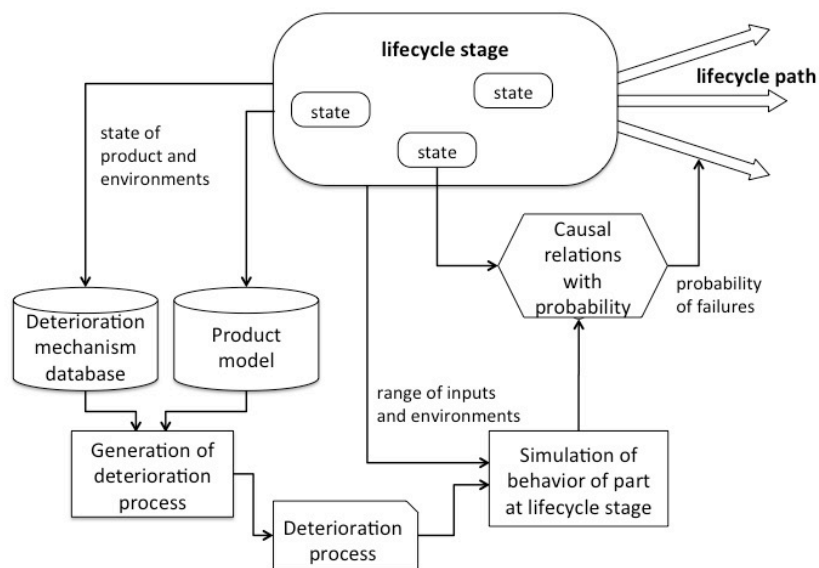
lifecycle stage

state

state

state

lifecycle path

state of product and environments

Causal relations with probability

probability of failures

Deterioration mechanism database

Product model

range of inputs and environments

Generation of deterioration process

Simulation of behavior of part at lifecycle stage

Deterioration process